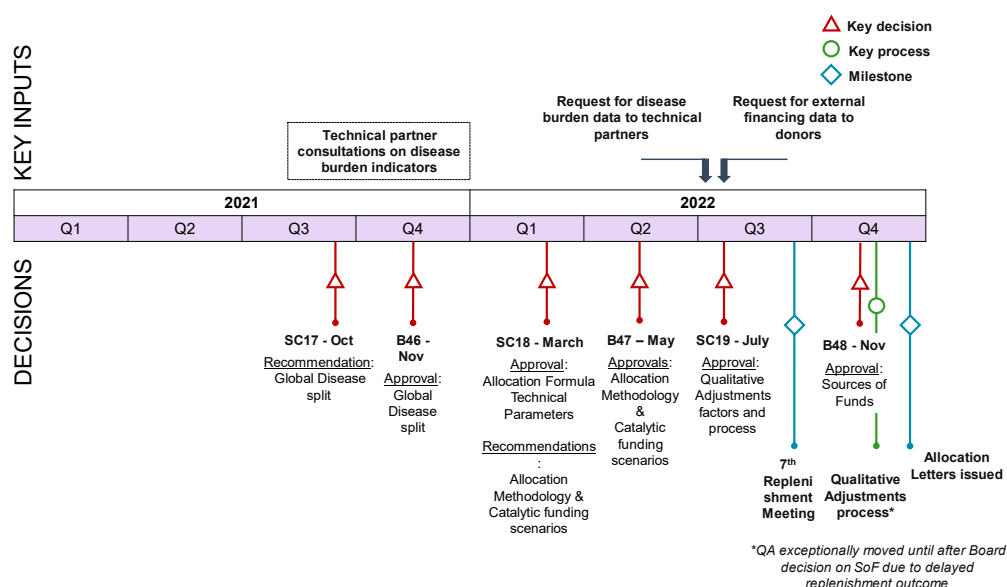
Key decision
Key process
Milestone

KEY INPUTS

Technical partner consultations on disease burden indicators

Request for disease burden data to technical partners

Request for external financing data to donors

| 2021 | | | | 2022 | | | |
|---|---|---|---|---|---|---|---|
| Q1 | Q2 | Q3 | Q4 | Q1 | Q2 | Q3 | Q4 |

DECISIONS

SC17 - Oct
Recommendation: Global Disease split

B46 - Nov
Approval: Global Disease split

SC18 - March
Approval: Allocation Formula Technical Parameters
Recommendations: Allocation Methodology & Catalytic funding scenarios

B47 – May
Approvals: Allocation Methodology & Catalytic funding scenarios

SC19 - July
Approval: Qualitative Adjustments factors and process

7th Replenishment Meeting

B48 - Nov
Approval: Sources of Funds

Qualitative Adjustments process*

Allocation Letters issued

*QA exceptionally moved until after Board decision on SoF due to delayed replenishment outcome